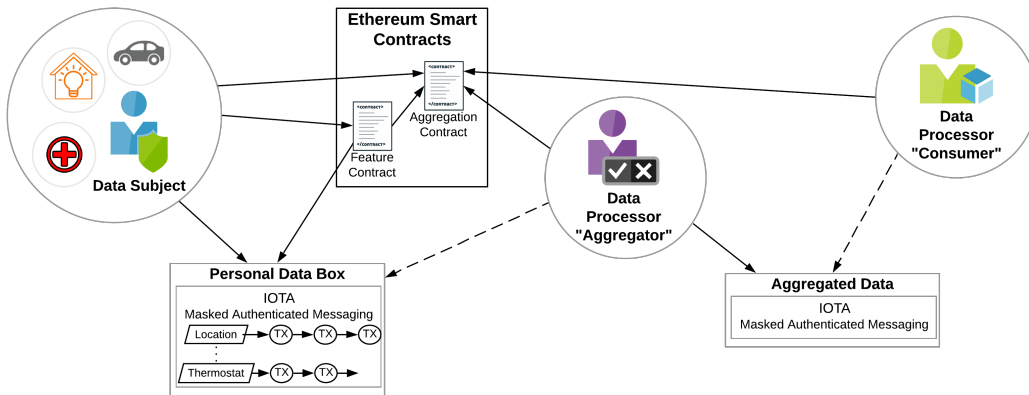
Ethereum Smart Contracts

<contract>
</contract>

<contract>
</contract>

Aggregation Contract

Feature Contract

Data Subject

Data Processor "Consumer"

Data Processor "Aggregator"

Personal Data Box

IOTA
Masked Authenticated Messaging

Location
TX
TX
TX

Thermostat
TX
TX

Aggregated Data

IOTA
Masked Authenticated Messaging